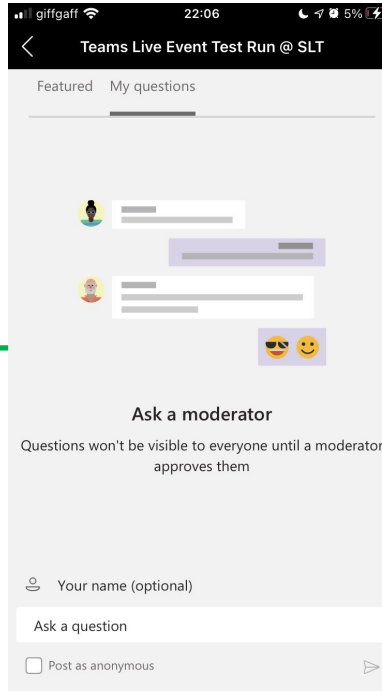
giffgaff 22:06 5%

Teams Live Event Test Run @ SLT

Featured My questions

Ask a moderator

Questions won't be visible to everyone until a moderator approves them

Your name (optional)

Ask a question

Post as anonymous